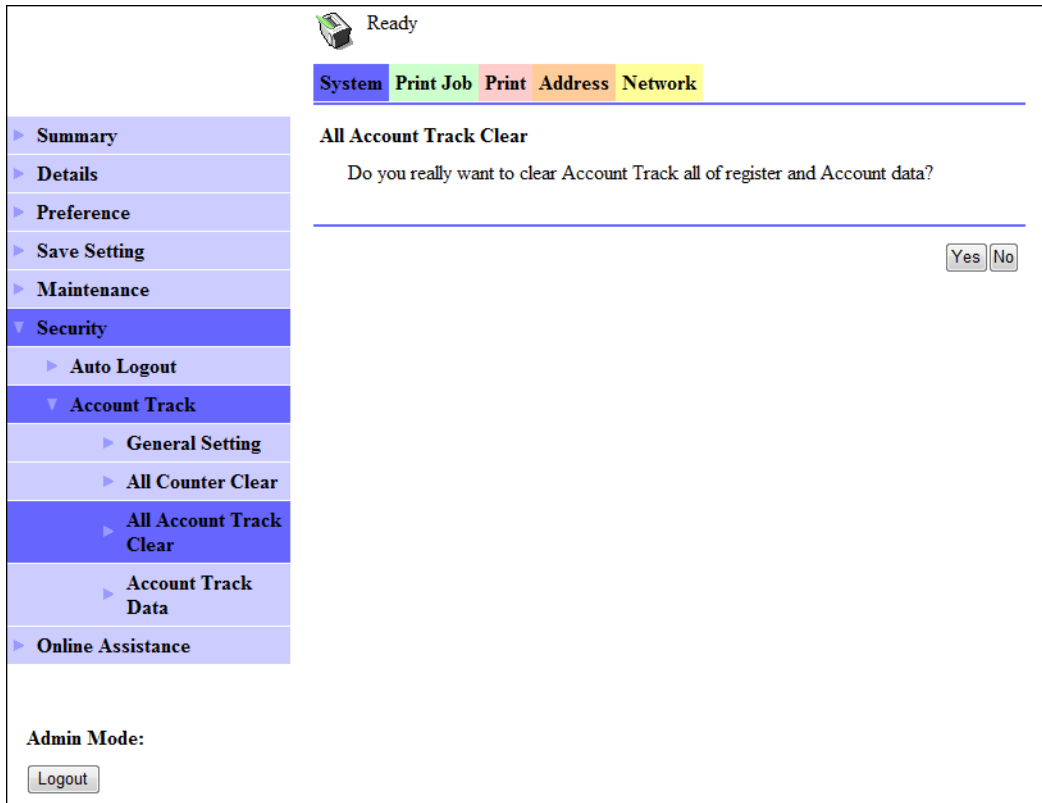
Ready

System Print Job Print Address Network

Summary
Details
Preference
Save Setting
Maintenance
Security
Auto Logout
Account Track
General Setting
All Counter Clear
All Account Track Clear
Account Track Data
Online Assistance

All Account Track Clear

Do you really want to clear Account Track all of register and Account data?

Yes No

Admin Mode:

Logout